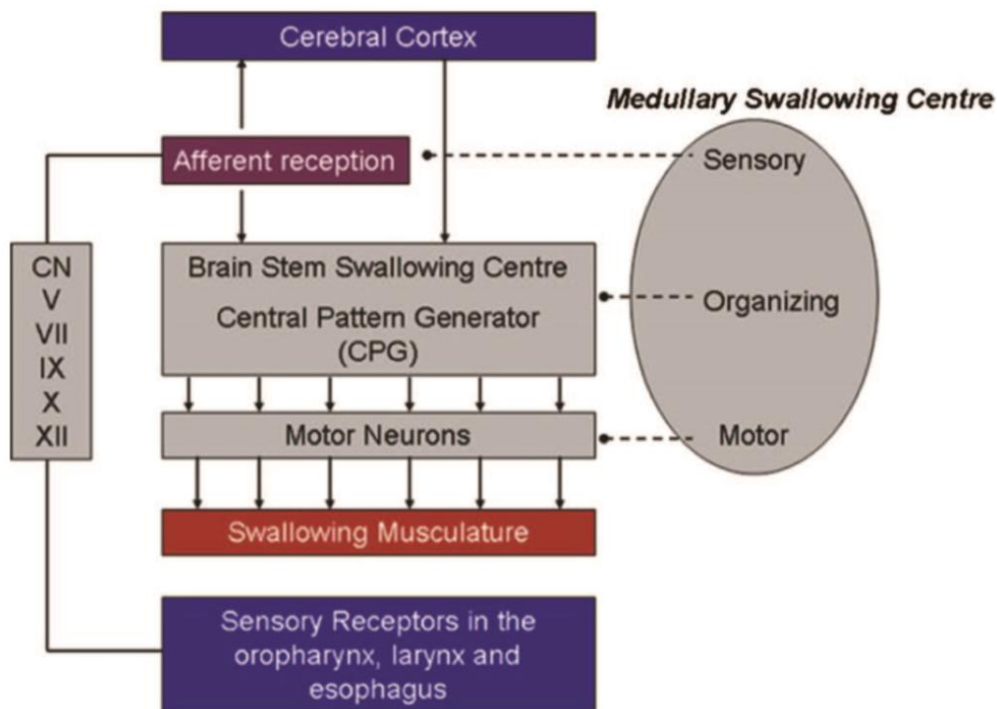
Cerebral Cortex

Medullary Swallowing Centre

Afferent reception

Sensory

CN
V
VII
IX
X
XII

Brain Stem Swallowing Centre

Central Pattern Generator (CPG)

Organizing

Motor Neurons

Motor

Swallowing Musculature

Sensory Receptors in the oropharynx, larynx and esophagus